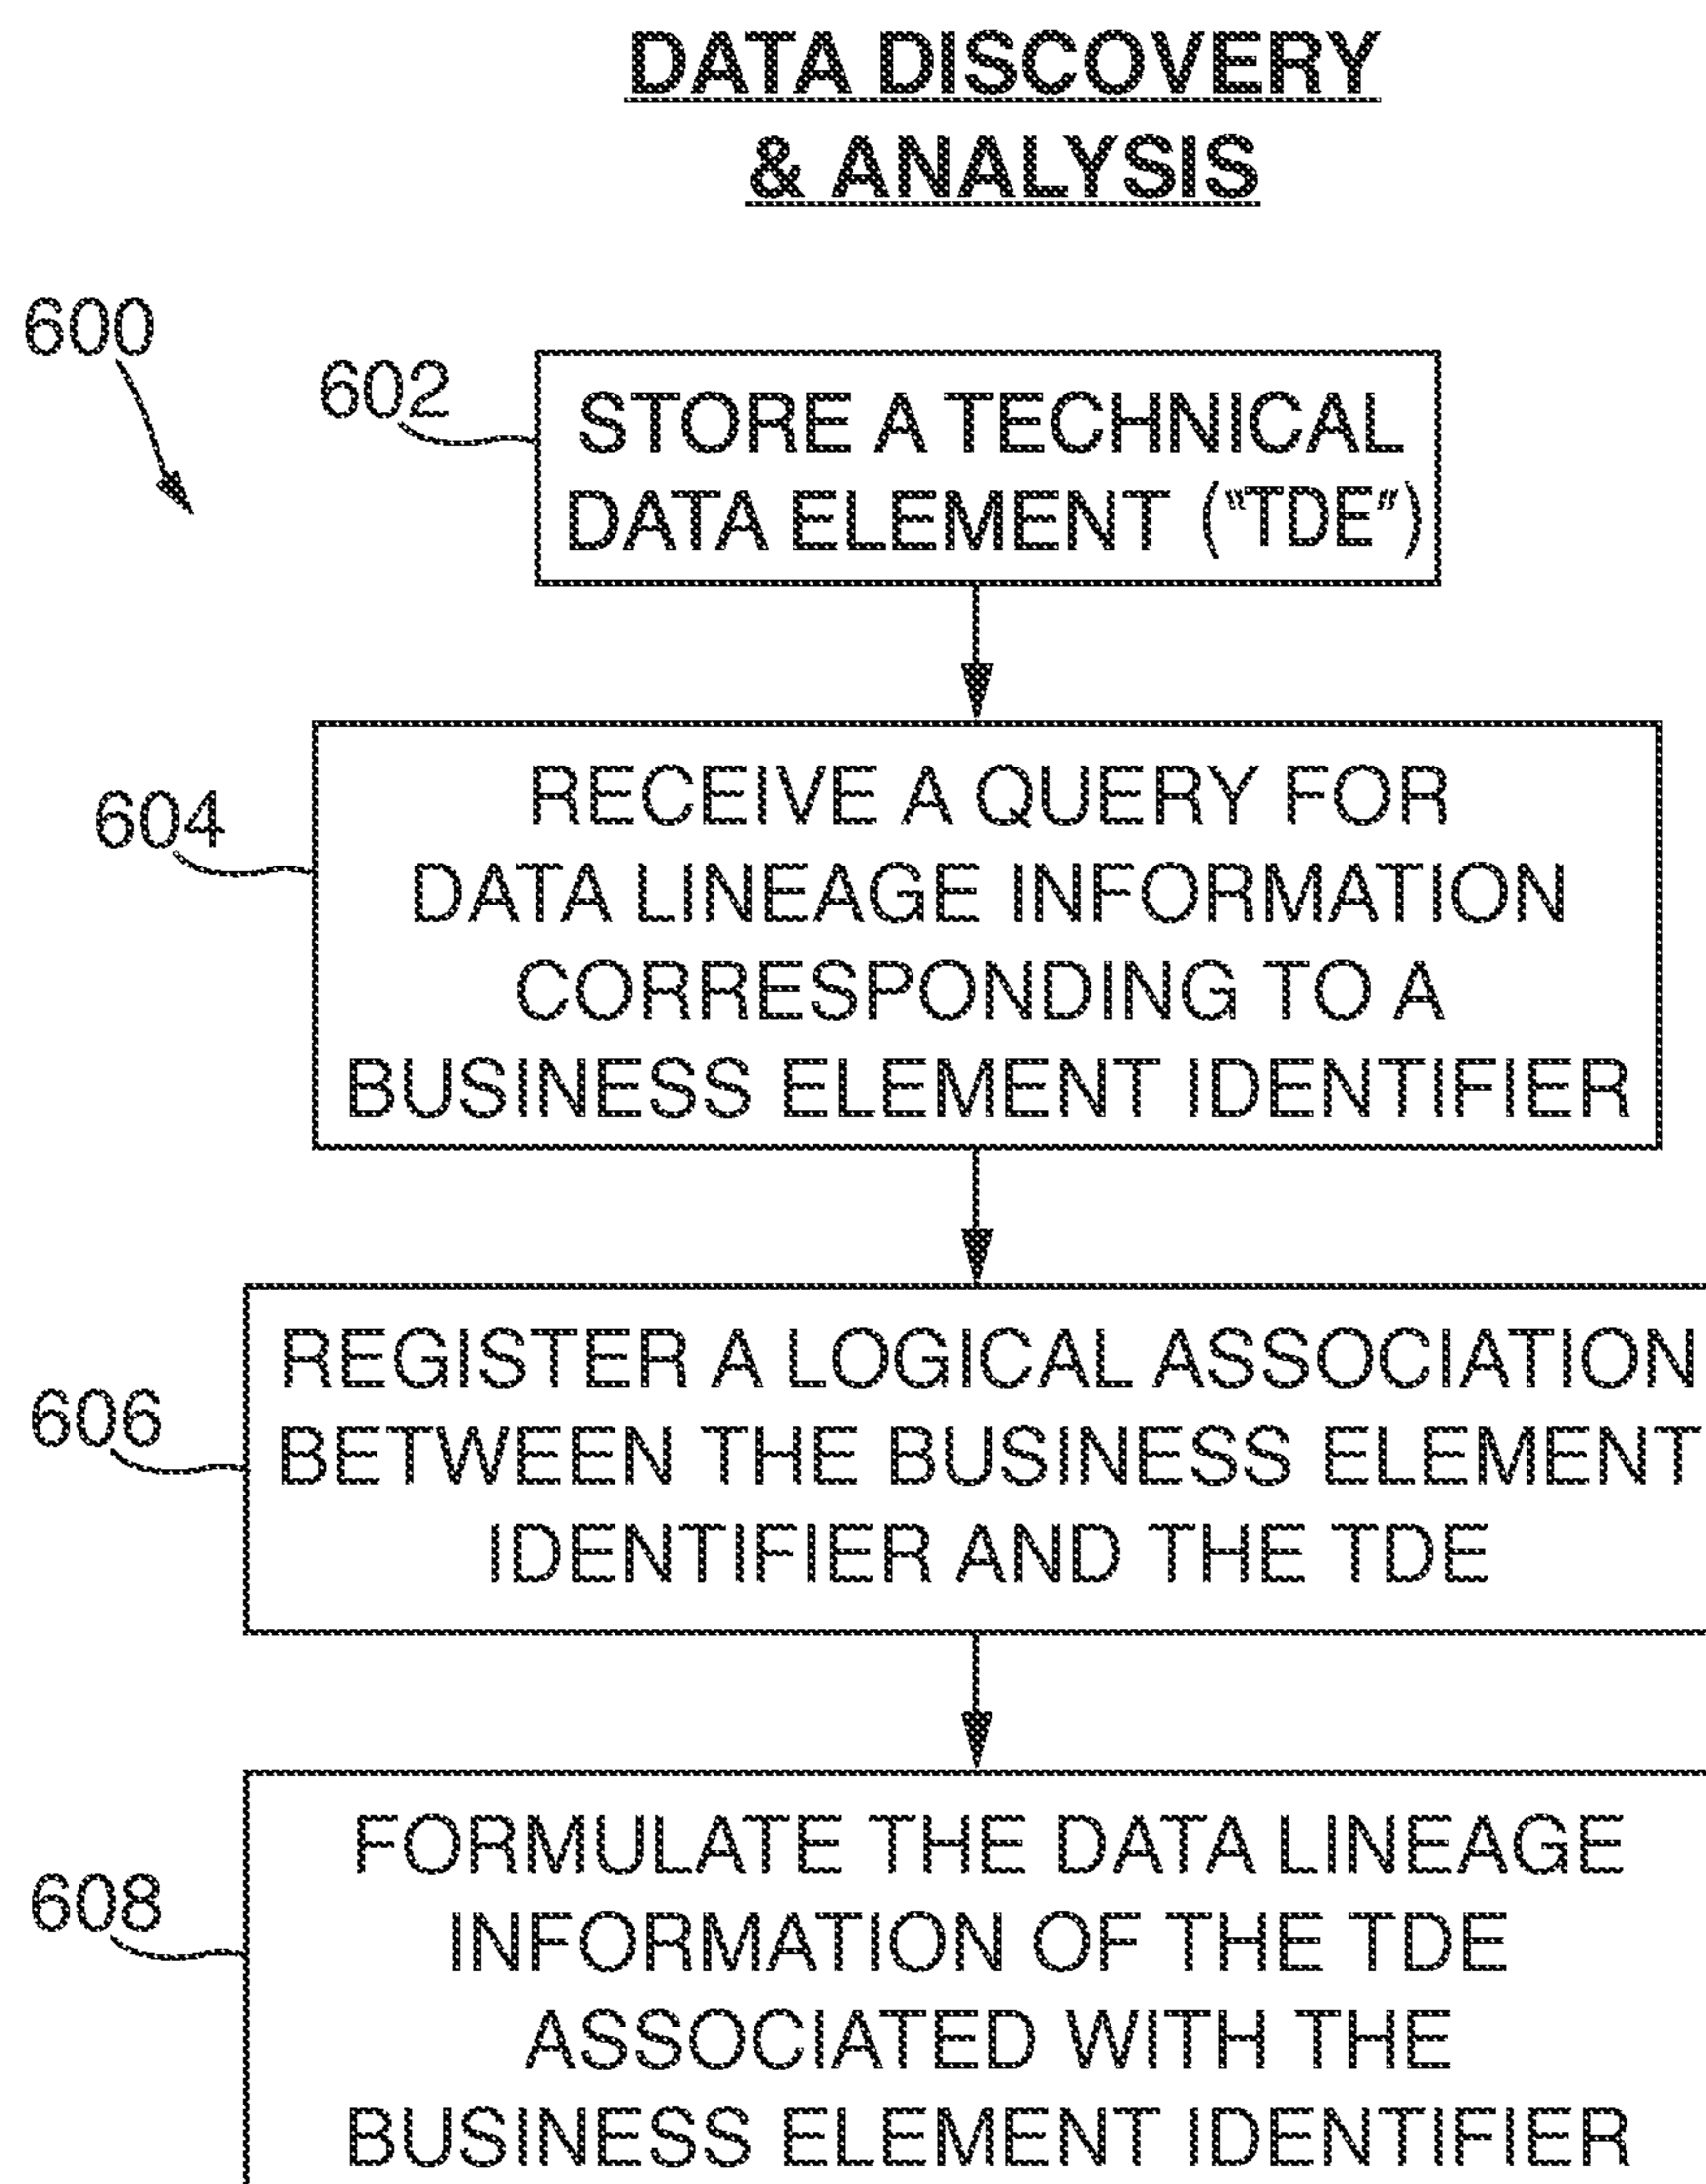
DATA DISCOVERY & ANALYSIS

600

602 STORE A TECHNICAL DATA ELEMENT ("TDE")

604 RECEIVE A QUERY FOR DATA LINEAGE INFORMATION CORRESPONDING TO A BUSINESS ELEMENT IDENTIFIER

606 REGISTER A LOGICAL ASSOCIATION BETWEEN THE BUSINESS ELEMENT IDENTIFIER AND THE TDE

608 FORMULATE THE DATA LINEAGE INFORMATION OF THE TDE ASSOCIATED WITH THE BUSINESS ELEMENT IDENTIFIER